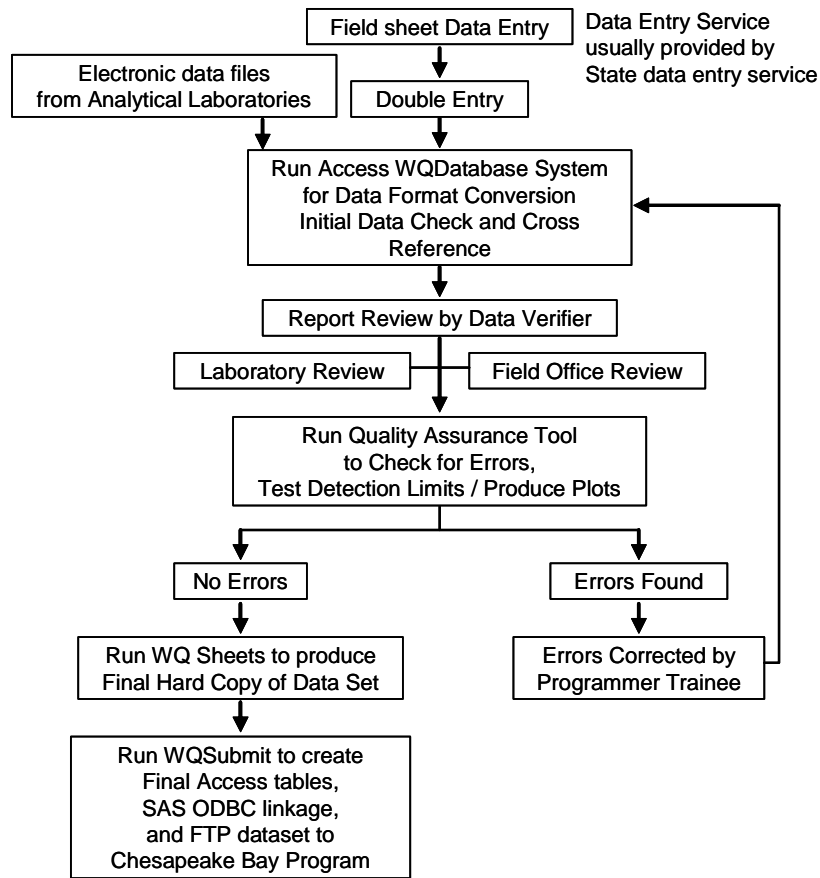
Field sheet Data Entry

Data Entry Service usually provided by State data entry service

Electronic data files from Analytical Laboratories

Double Entry

Run Access WQDatabase System for Data Format Conversion Initial Data Check and Cross Reference

Report Review by Data Verifier

Laboratory Review

Field Office Review

Run Quality Assurance Tool to Check for Errors, Test Detection Limits / Produce Plots

No Errors

Errors Found

Run WQ Sheets to produce Final Hard Copy of Data Set

Errors Corrected by Programmer Trainee

Run WQSubmit to create Final Access tables, SAS ODBC linkage, and FTP dataset to Chesapeake Bay Program